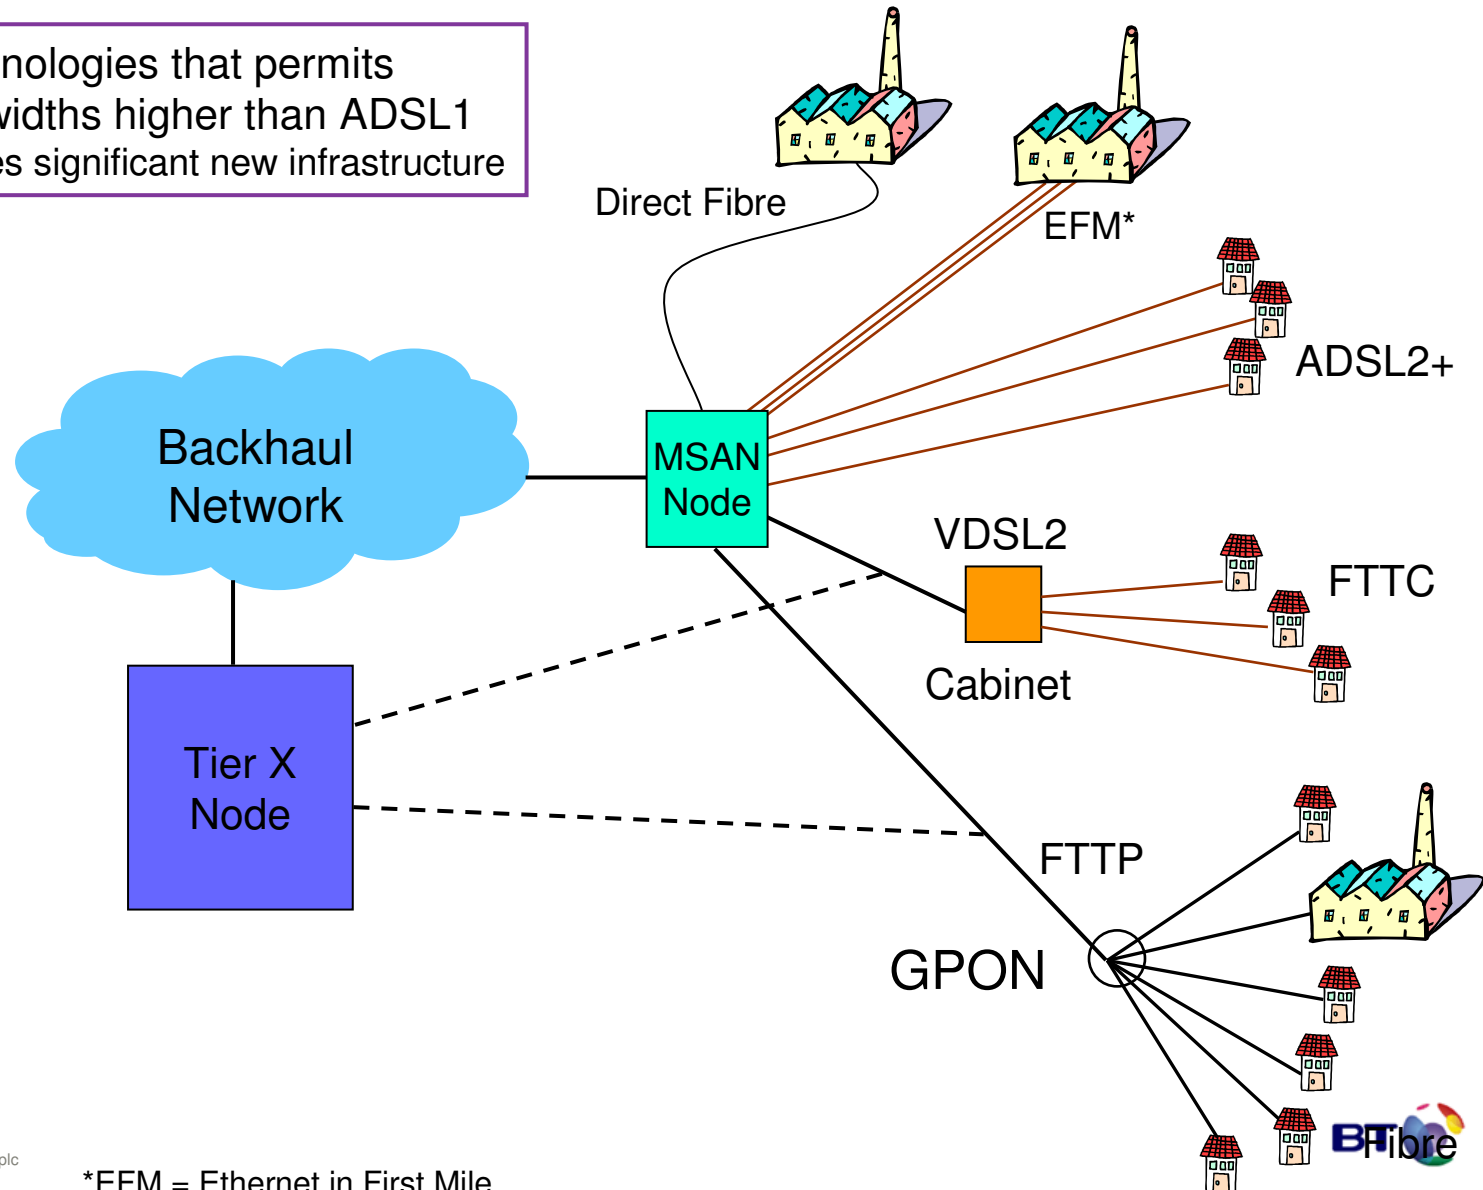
nologies that permits
vidths higher than ADSL1
es significant new infrastructure

Direct Fibre

EFM*

ADSL2+

Backhaul Network

MSAN Node

VDSL2

FTTC

Cabinet

Tier X Node

FTTP

GPON

BT

Fibre

plc

*EFM = Ethernet in First Mile